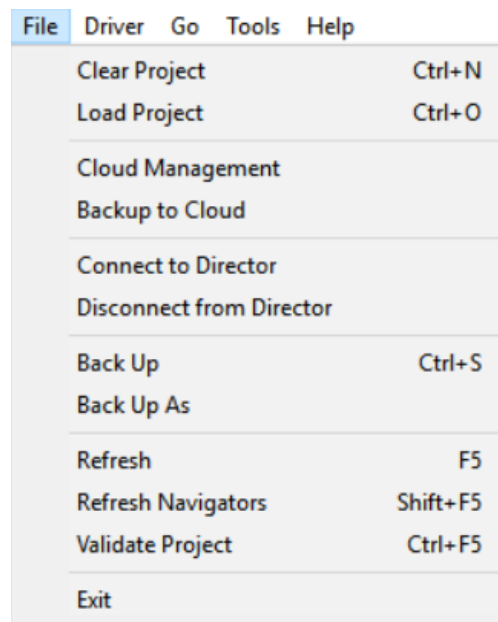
File Driver Go Tools Help

Clear Project Ctrl+N
Load Project Ctrl+O

Cloud Management
Backup to Cloud

Connect to Director
Disconnect from Director

Back Up Ctrl+S
Back Up As

Refresh F5
Refresh Navigators Shift+F5
Validate Project Ctrl+F5

Exit